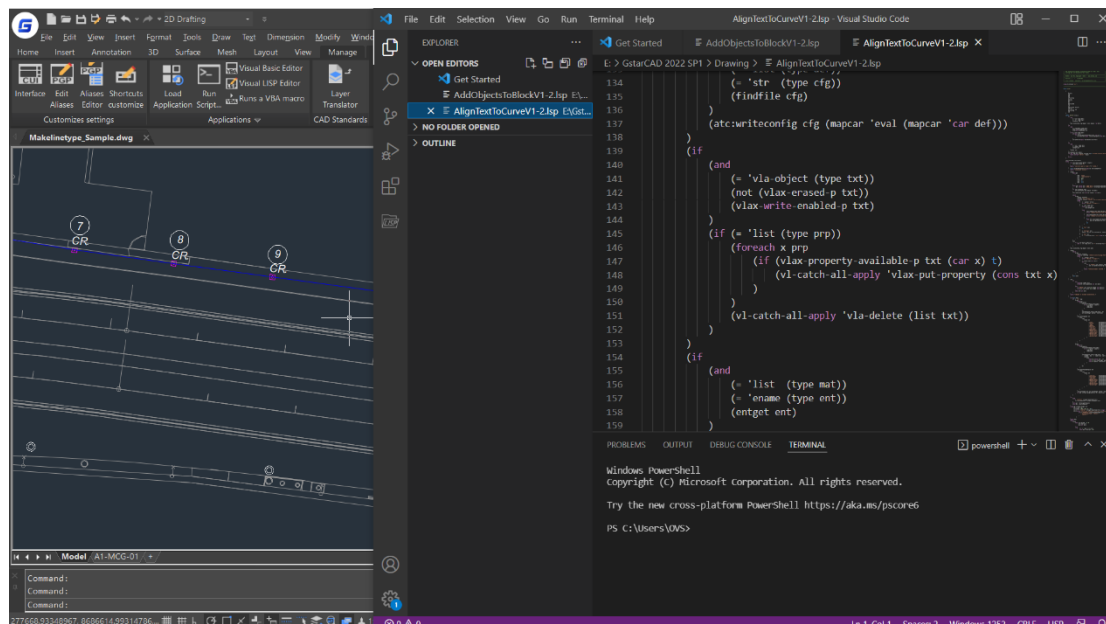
2D Drafting

File Edit View Insert Format Tools Draw Text Dimension Modify Windo

Home Insert Annotation 3D Surface Mesh Layout View Manage

CUI PGP

Interface Edit Aliases Alias Editor Shortcuts customize

Customizes settings

Load Application Run Script...

Visual Basic Editor
Visual LISP Editor
Runs a VBA macro

Applications

Layer Translator

CAD Standards

Makelinetype_Sample.dwg

7 CR
8 CR
9 CR

Model A1-MCG-01 +

Command:
Command:
Command:

277668.93348967, 8686614.99314786

File Edit Selection View Go Run Terminal Help AlignTextToCurveV1-2.lsp - Visual Studio Code

EXPLORER ...

OPEN EDITORS
Get Started
AddObjectsToBlockV1-2.lsp E:\...
× AlignTextToCurveV1-2.lsp E:\Gst...

NO FOLDER OPENED

OUTLINE

Get Started AddObjectsToBlockV1-2.lsp AlignTextToCurveV1-2.lsp ×

E: > GstarCAD 2022 SP1 > Drawing > AlignTextToCurveV1-2.lsp

134 (= 'str (type cfg))
135 (findfile cfg)
136 )
137 (atc:writeconfig cfg (mapcar 'eval (mapcar 'car def)))
138 )
139 (if
140 (and
141 (= 'vla-object (type txt))
142 (not (vlax-erased-p txt))
143 (vlax-write-enabled-p txt)
144 )
145 (if (= 'list (type prp))
146 (foreach x prp
147 (if (vlax-property-available-p txt (car x) t)
148 (vl-catch-all-apply 'vlax-put-property (cons txt x)
149 )
150 )
151 (vl-catch-all-apply 'vla-delete (list txt))
152 )
153 )
154 (if
155 (and
156 (= 'list (type mat))
157 (= 'ename (type ent))
158 (entget ent)
159 )

PROBLEMS OUTPUT DEBUG CONSOLE TERMINAL

powershell

Windows PowerShell
Copyright (C) Microsoft Corporation. All rights reserved.

Try the new cross-platform PowerShell https://aka.ms/pscore6

PS C:\Users\OVS>

⊗ 0 ⚠ 0

Ln 1, Col 1 Spaces: 2 Windows 1252 CRLF LISP